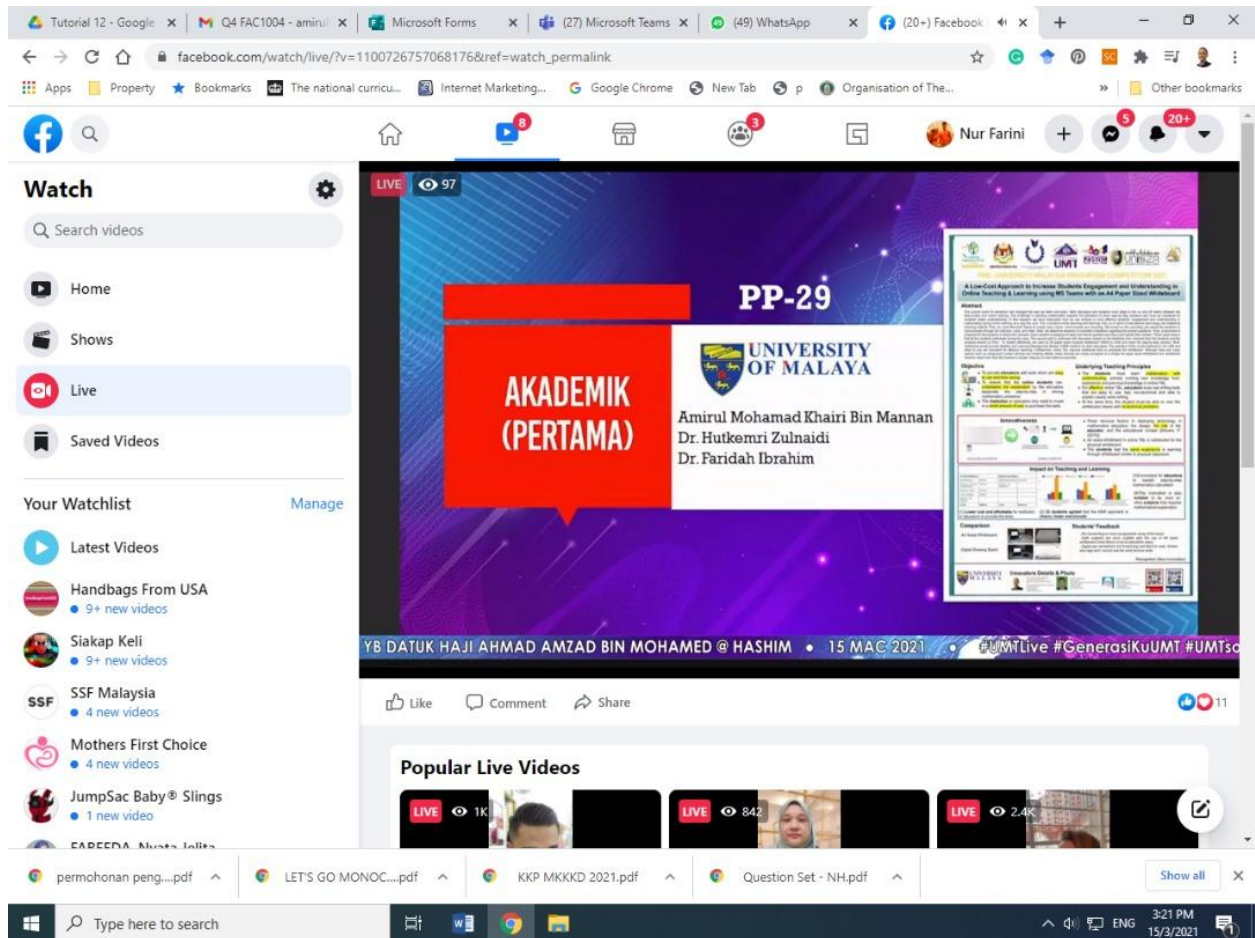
Tutorial 12 - Google | Q4 FAC1004 - amirul | Microsoft Forms | (27) Microsoft Teams | (49) WhatsApp | (20+) Facebook

facebook.com/watch/live/?v=1100726757068176&ref=watch_permalink

Apps | Property | Bookmarks | The national curricu... | Internet Marketing... | Google Chrome | New Tab | p | Organisation of The... | » | Other bookmarks

8 | 3 | Nur Farini | 5 | 20+

Watch

Search videos

Home

Shows

Live

Saved Videos

Your Watchlist | Manage

Latest Videos

Handbags From USA
9+ new videos

Siakap Keli
9+ new videos

SSF Malaysia
4 new videos

Mothers First Choice
4 new videos

JumpSac Baby® Slings
1 new video

FAREEDA Nyata Jelita

LIVE 97

AKADEMIK (PERTAMA)

PP-29

UNIVERSITY OF MALAYA

Amirul Mohamad Khairi Bin Mannan
Dr. Hutkemri Zulnaidi
Dr. Faridah Ibrahim

UMT

A Low-Cost Approach to Increase Students Engagement and Understanding in Online Teaching & Learning using MS Teams with an A4 Paper Sized Whiteboard

Abstract

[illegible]

Objective

Underlying Teaching Principles

Innovativeness

Impact on Teaching and Learning

Comparison

Students' Feedback

Innovators Details & Photo

YB DATUK HAJI AHMAD AMZAD BIN MOHAMED @ HASHIM • 15 MAC 2021 • #UMTLive #GenerasiKuUMT #UMTsa

Like | Comment | Share | 11

Popular Live Videos

LIVE 1K | LIVE 842 | LIVE 2.4K

permohonan peng....pdf | LET'S GO MONOC....pdf | KKP MKKKD 2021.pdf | Question Set - NH.pdf | Show all

Type here to search

ENG 3:21 PM 15/3/2021